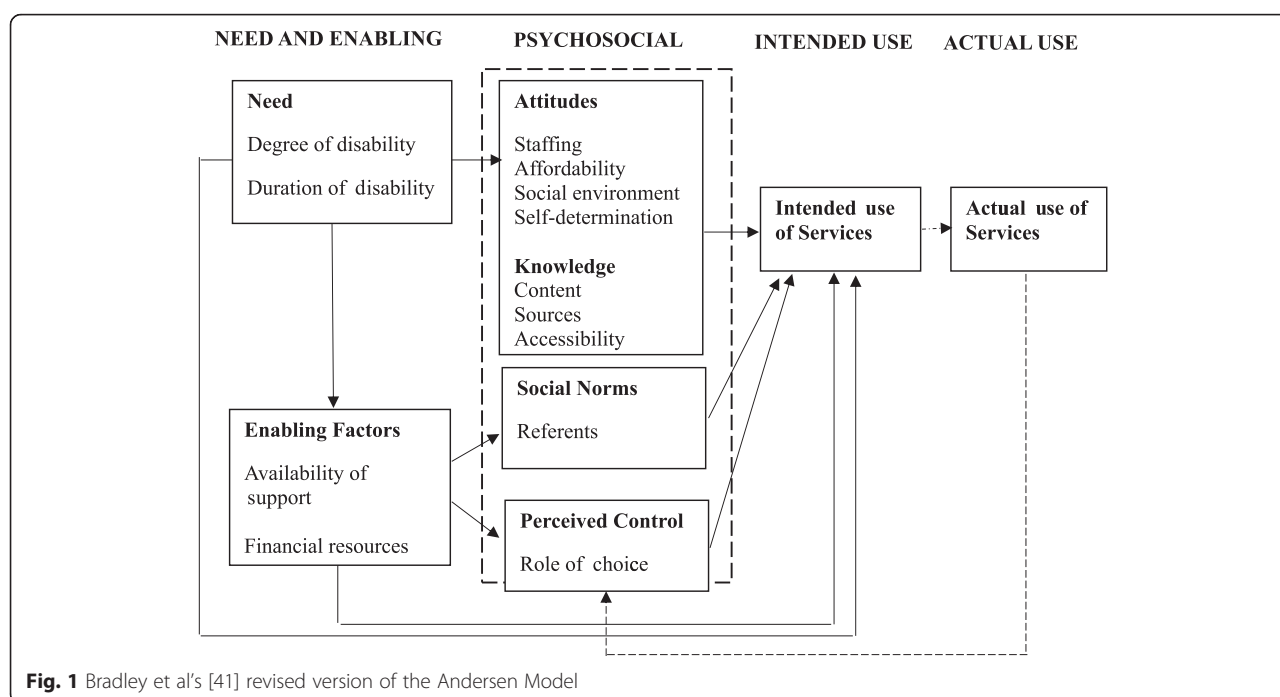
NEED AND ENABLING

PSYCHOSOCIAL

INTENDED USE

ACTUAL USE

Need

Degree of disability

Duration of disability

Attitudes

Staffing
Affordability
Social environment
Self-determination

Knowledge
Content
Sources
Accessibility

Intended use of Services

Actual use of Services

Social Norms

Referents

Enabling Factors

Availability of support

Financial resources

Perceived Control

Role of choice

**Fig. 1** Bradley et al's [41] revised version of the Andersen Model